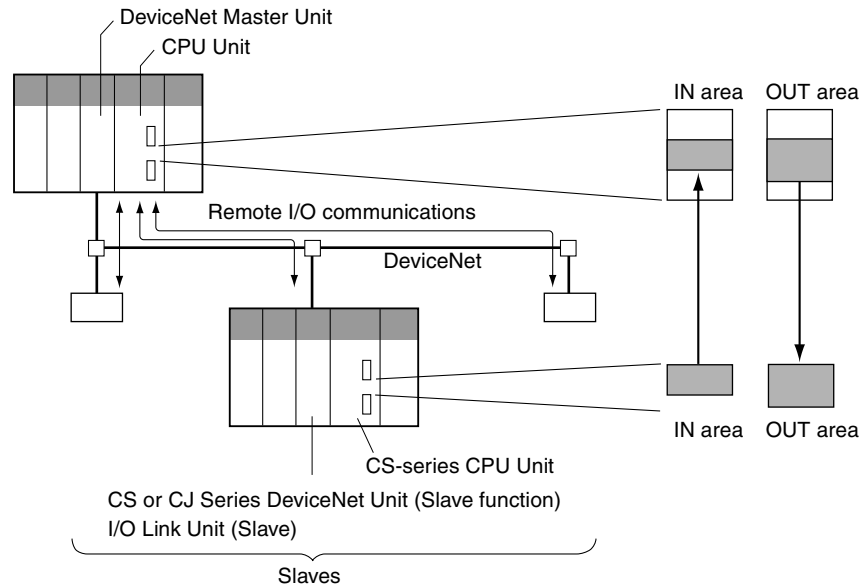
DeviceNet Master Unit

CPU Unit

IN area

OUT area

Remote I/O communications

DeviceNet

IN area

OUT area

CS-series CPU Unit

CS or CJ Series DeviceNet Unit (Slave function)
I/O Link Unit (Slave)

Slaves